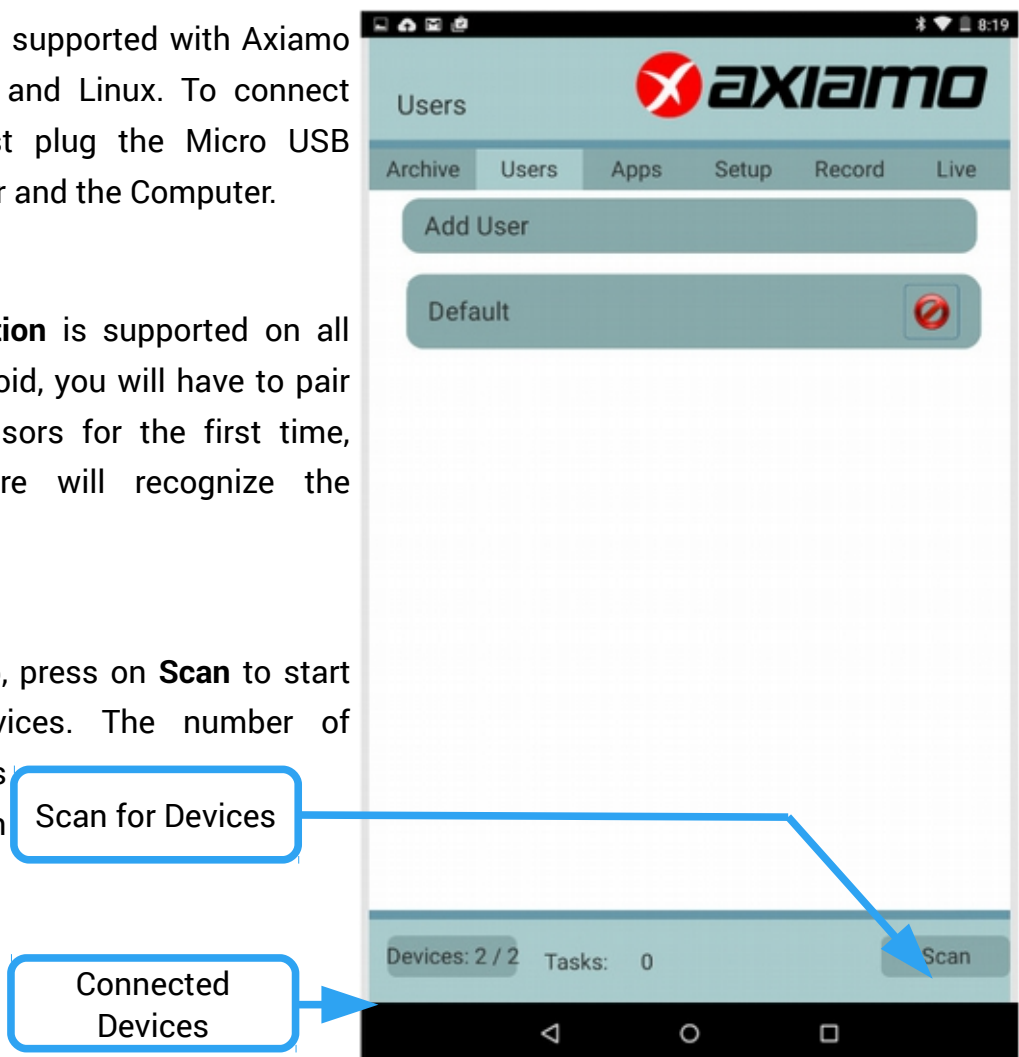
supported with Axiamo and Linux. To connect t plug the Micro USB r and the Computer.

tion is supported on all oid, you will have to pair sors for the first time, re will recognize the

, press on Scan to start vices. The number of s

n

8:19

Users

axiamo

Archive Users Apps Setup Record Live

Add User

Default

Scan for Devices

Devices: 2 / 2 Tasks: 0 Scan

Connected Devices